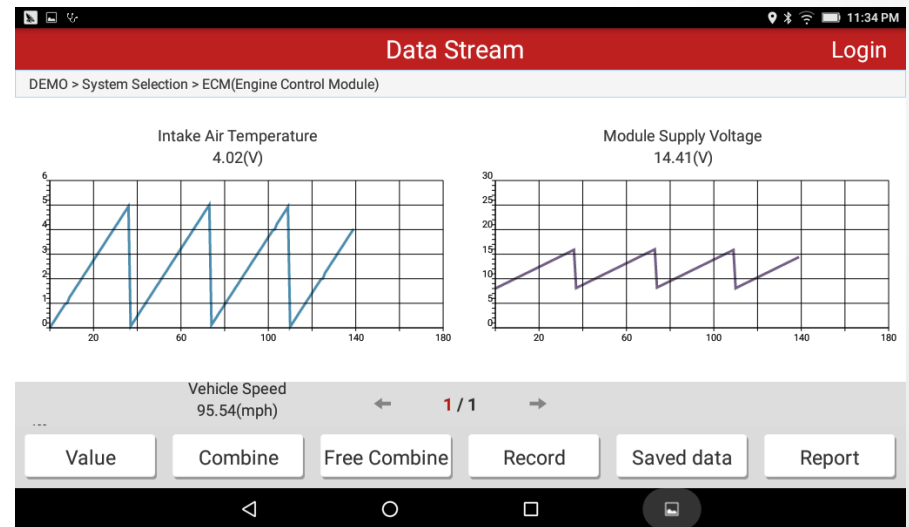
11:34 PM

Data Stream

Login

DEMO > System Selection > ECM(Engine Control Module)

Intake Air Temperature
4.02(V)

6
5
4
3
2
1
0
20
60
100
140
180

Module Supply Voltage
14.41(V)

30
25
20
15
10
5
0
20
60
100
140
180

Vehicle Speed
95.54(mph)

1 / 1

Value
Combine
Free Combine
Record
Saved data
Report